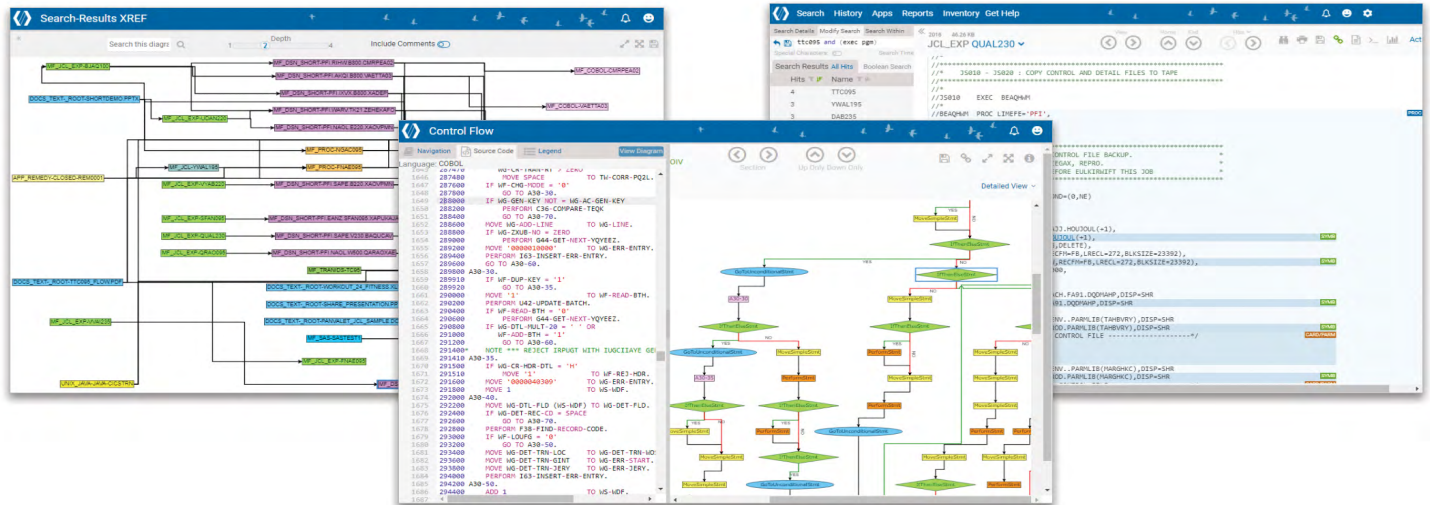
Search-Results XREF

Search this diagram

Depth

1 2 3

Include Comments

MF_JCL_EXP-BAH0100

MF_DSN_SHORT-PFI.AKGI.B600.VAETTAG3

MF_COBOL-CMPPEA02

MF_COBOL-VAETTAG3

DOCS_TEXT-ROOT-SHORTDEMO.PPTX

MF_JCL_EXP-VOAN230

MF_PROC-NSAC095

MF_JCL_EXP-YWAL195

MF_PROC-FNAB249

APP_REMEDY-CLOSED-REM0001

MF_JCL_EXP-VVAB223

MF_JCL_EXP-SFAN095

MF_JCL_EXP-QUAL230

MF_JCL_EXP-DRAG095

MF_TRANSID-TC95

DOCS_TEXT-ROOT-TTC095_FLOW.PDF

DOCS_TEXT-ROOT-WORKOUT_24_FITNESS.XL

DOCS_TEXT-ROOT-SHARE_PRESENTATION.PP

DOCS_TEXT-ROOT-PANVALET_JCL_SAMPLE.DO

MF_JCL_EXP-VWAN235

MF_SAS-SASTEST1

MF_JCL_EXP-FIYE095

UNIX_JAVA-JAVA-CICSTRN

Search History Apps Reports Inventory Get Help

Search Details Modify Search Search Within

ttc095 and (exec pgm)

Search Results All Hits Boolean Search

Hits Name

4 TTC095

3 YWAL195

3 DAB235

JCL_EXP QUAL230

//* JS010 - JS020 : COPY CONTROL AND DETAIL FILES TO TAPE

//JS010 EXEC BEAQHWM

//BEAQHWM PROC LIMEFE='PFI',

Control Flow

Navigation Source Code Legend View Diagram

Language: COBOL

1646 287480 MOVE SPACE TO TW-CORR-P02L.
1647 287600 IF WF-CMG-MODE = '0'
1648 287700 GO TO A30-30.
1649 288000 IF WG-GEN-KEY NOT = WG-AC-GEN-KEY
1650 288200 PERFORM C36-COMPARE-TEQK
1651 288300 GO TO A30-70.
1652 288400 MOVE WG-ADD-LINE TO WG-LINE.
1653 288800 IF WG-ZXUB-NO = ZERO
1654 289000 PERFORM G44-GET-NEXT-YQYEEZ.
1655 289200 MOVE '0000010000' TO WG-ERR-ENTRY.
1656 289400 PERFORM I63-INSERT-ERR-ENTRY.
1657 289600 GO TO A30-60.
1658 289800 A30-30.
1659 289910 IF WF-DUP-KEY = '1'
1660 289920 GO TO A30-35.
1661 290000 MOVE '1' TO WF-READ-BTH.
1662 290200 PERFORM U42-UPDATE-BATCH.
1663 290400 IF WF-READ-BTH = '0'
1664 290600 PERFORM G44-GET-NEXT-YQYEEZ.
1665 290800 IF WG-DTL-HULT-20 = ' ' OR
1666 291000 WF-ADD-BTH = '1'
1667 291200 GO TO A30-60.
1668 291400* NOTE *** REJECT IRPUGT WITH IUGCIIAYE GE
1669 291410 A30-35.
1670 291500 IF WG-CR-HDR-DTL = 'H'
1671 291510 MOVE '1' TO WF-REJ-HDR.
1672 291600 MOVE '0000040309' TO WG-ERR-ENTRY.
1673 291700 MOVE 1 TO WS-WDF.
1674 292000 A30-40.
1675 292200 MOVE WG-DTL-FLD (WS-WDF) TO WG-DET-FLD.
1676 292400 IF WG-DET-REC-CD = SPACE
1677 292600 GO TO A30-50.
1678 292800 PERFORM F38-FIND-RECORD-CODE.
1679 293000 IF WF-LOUFG = '0'
1680 293200 GO TO A30-50.
1681 293400 MOVE WG-DET-TRN-LOC TO WG-DET-TRN-WO
1682 293600 MOVE WG-DET-TRN-DINT TO WG-DET-START.
1683 293800 MOVE WG-DET-TRN-JERY TO WG-ERR-JERY.
1684 294000 PERFORM I63-INSERT-ERR-ENTRY.
1685 294200 A30-50.
1686 294400 ADD 1 TO WS-WDF.

Section Up Only Down Only

Detailed View

YES NO

A30-35

Exit